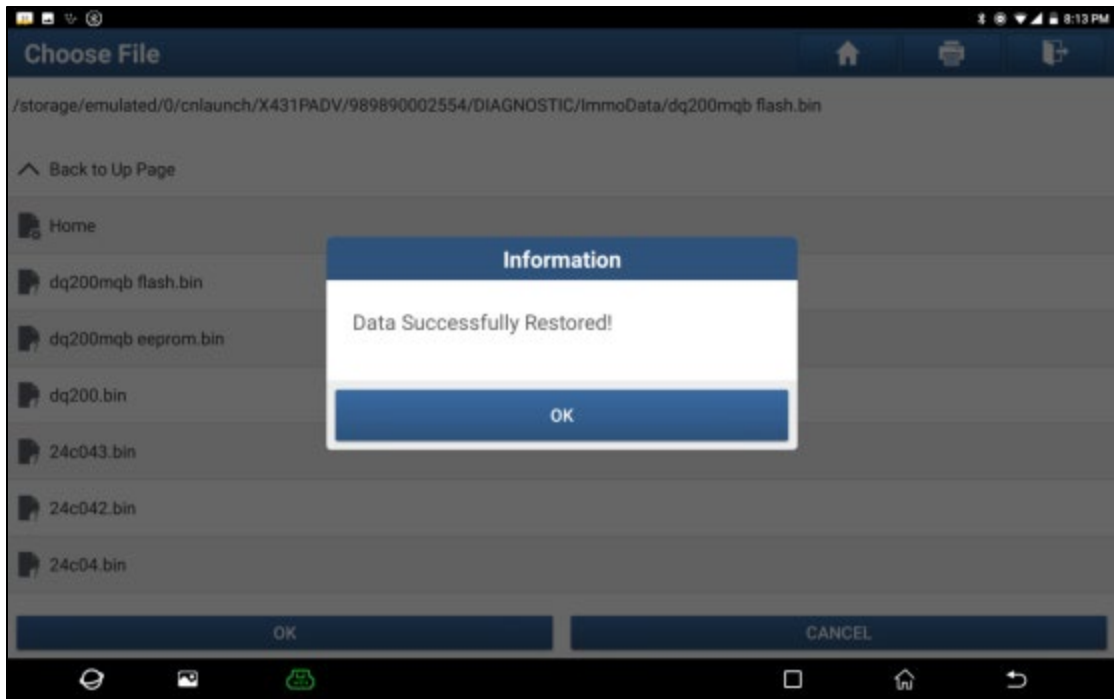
8:13 PM

Choose File

/storage/emulated/0/cnlaunch/X431PADV/989890002554/DIAGNOSTIC/ImmoData/dq200mqb flash.bin

Back to Up Page

Home

dq200mqb flash.bin

dq200mqb eeprom.bin

dq200.bin

24c043.bin

24c042.bin

24c04.bin

Information

Data Successfully Restored!

OK

OK

CANCEL